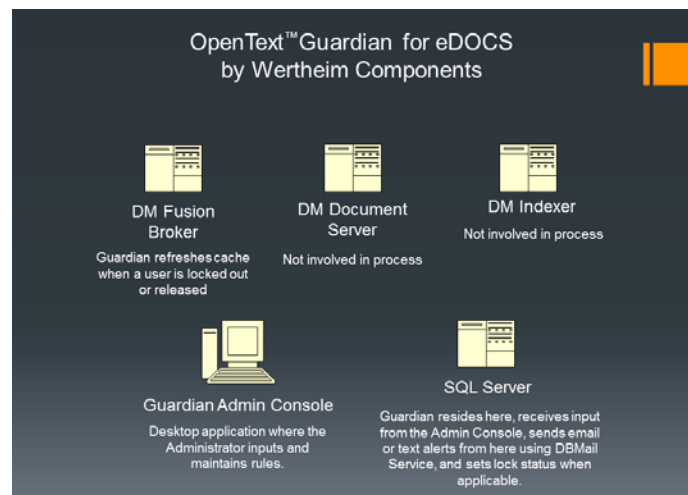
OpenText™Guardian for eDOCS
by Wertheim Components

DM Fusion Broker
Guardian refreshes cache when a user is locked out or released

DM Document Server
Not involved in process

DM Indexer
Not involved in process

Guardian Admin Console
Desktop application where the Administrator inputs and maintains rules.

SQL Server
Guardian resides here, receives input from the Admin Console, sends email or text alerts from here using DBMail Service, and sets lock status when applicable.